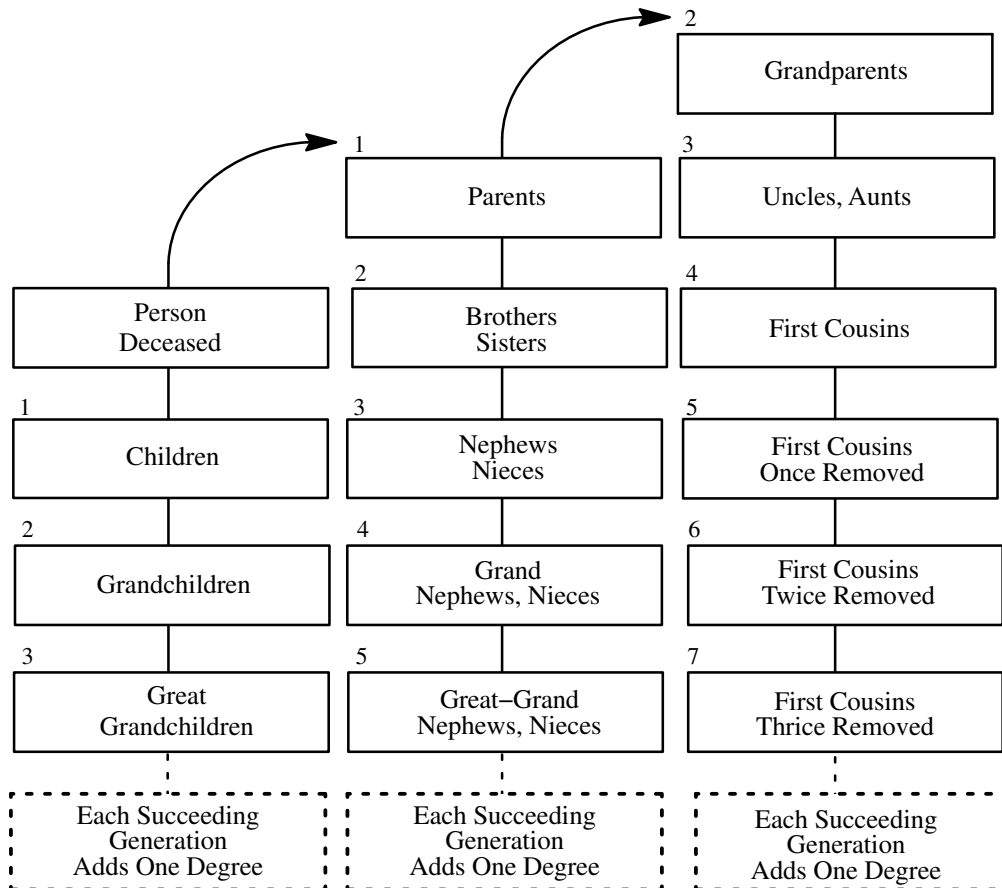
Person Deceased

1
Children

2
Grandchildren

3
Great Grandchildren

Each Succeeding Generation Adds One Degree

1
Parents

2
Brothers Sisters

3
Nephews Nieces

4
Grand Nephews, Nieces

5
Great−Grand Nephews, Nieces

Each Succeeding Generation Adds One Degree

2
Grandparents

3
Uncles, Aunts

4
First Cousins

5
First Cousins Once Removed

6
First Cousins Twice Removed

7
First Cousins Thrice Removed

Each Succeeding Generation Adds One Degree